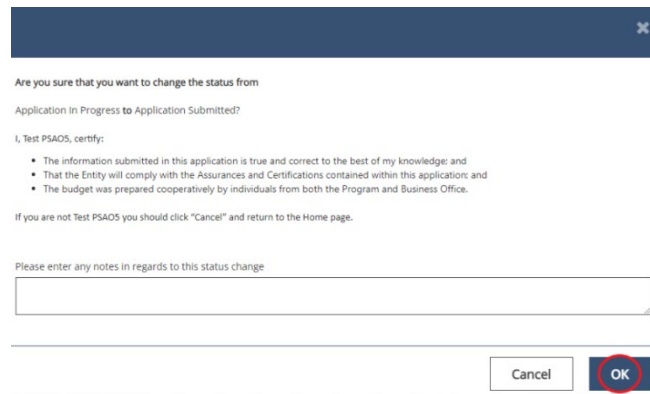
×

Are you sure that you want to change the status from

Application In Progress to Application Submitted?

I, Test PSAO5, certify:

- The information submitted in this application is true and correct to the best of my knowledge; and
- That the Entity will comply with the Assurances and Certifications contained within this application; and
- The budget was prepared cooperatively by individuals from both the Program and Business Office.

If you are not Test PSAO5 you should click "Cancel" and return to the Home page.

Please enter any notes in regards to this status change

Cancel

OK